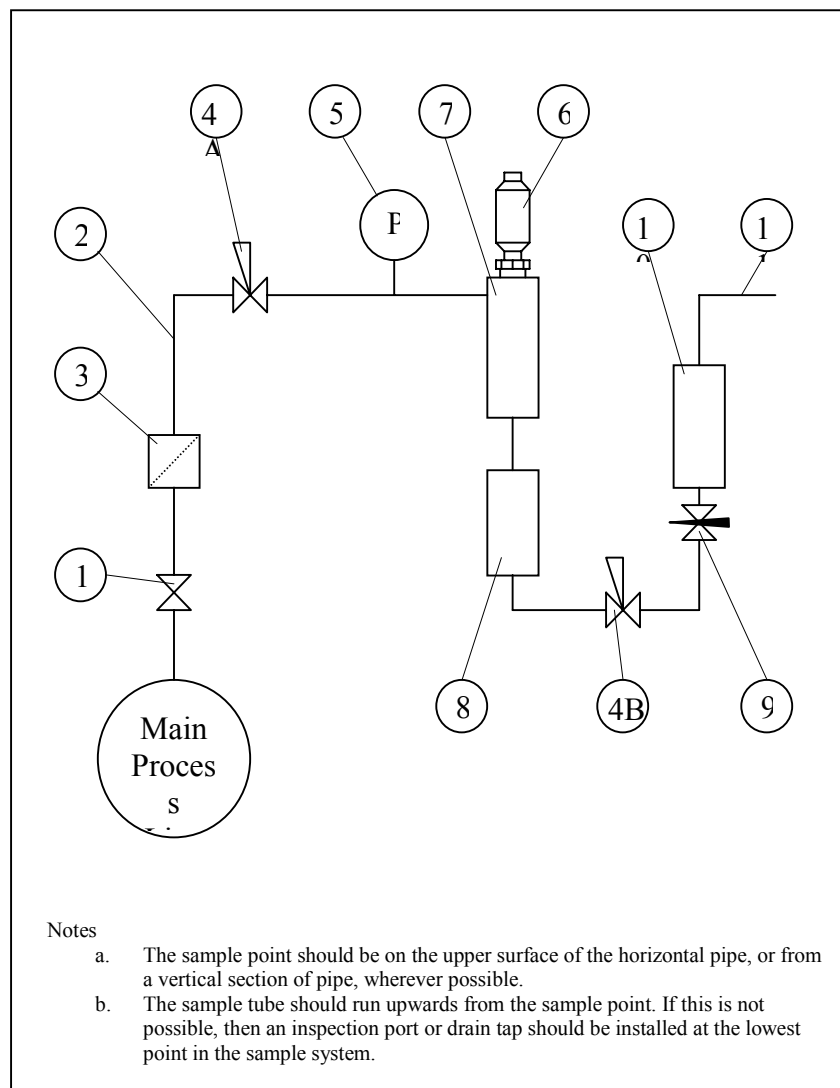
4
A

5

7

6

P

2

1
0

1
1

3

1

8

4B

9

Main
Proces
s

Notes

a. The sample point should be on the upper surface of the horizontal pipe, or from a vertical section of pipe, wherever possible.

b. The sample tube should run upwards from the sample point. If this is not possible, then an inspection port or drain tap should be installed at the lowest point in the sample system.